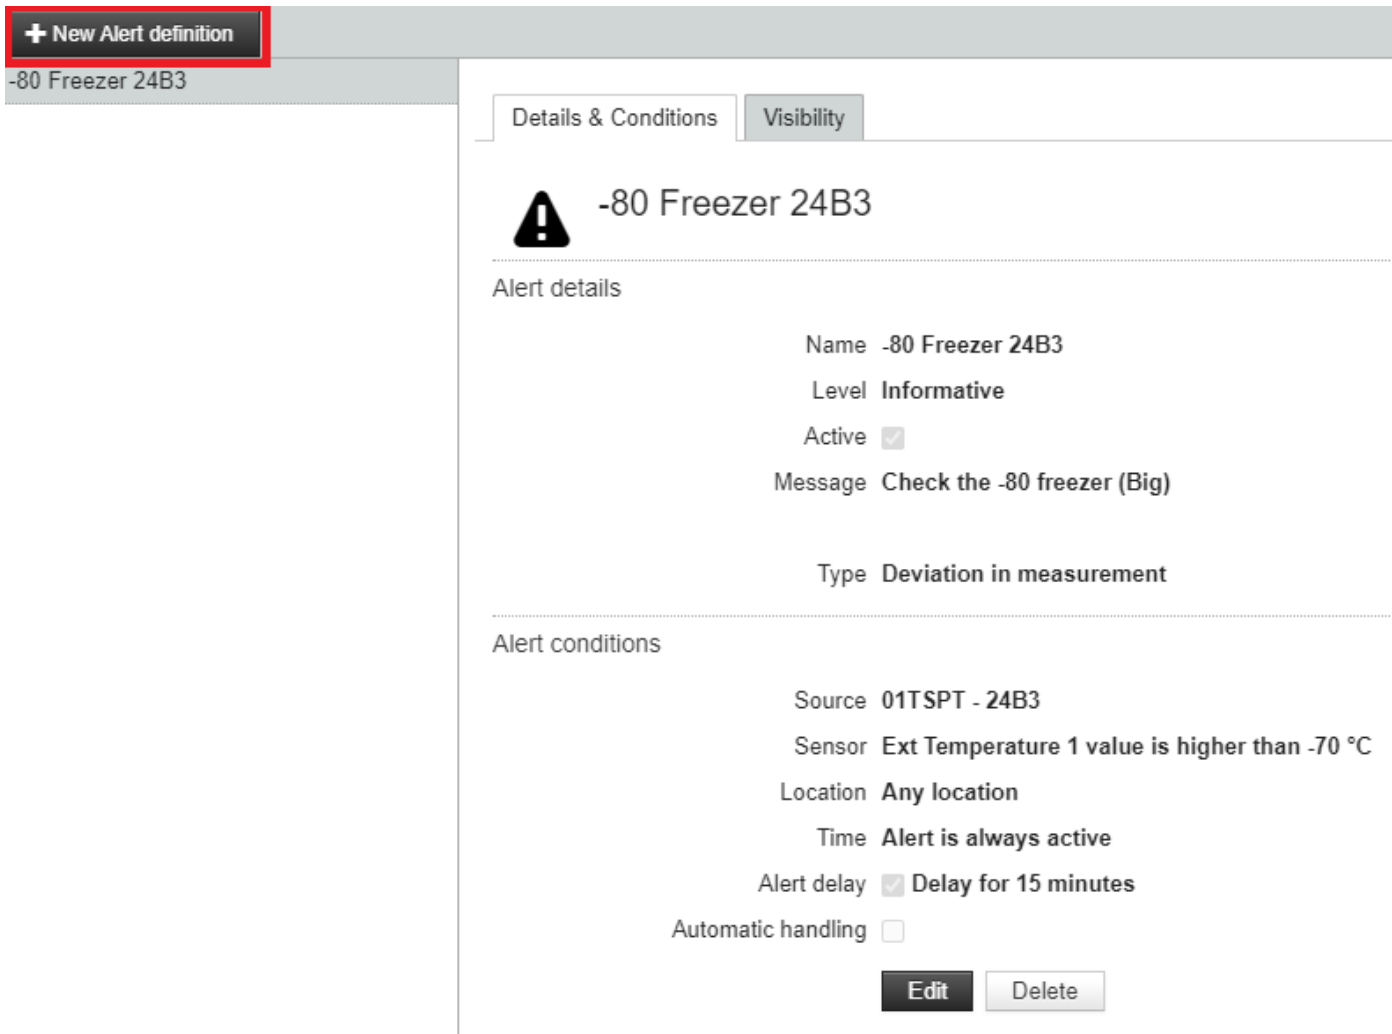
+ New Alert definition

-80 Freezer 24B3

Details & Conditions

Visibility

-80 Freezer 24B3

Alert details

Name -80 Freezer 24B3

Level Informative

Active

Message Check the -80 freezer (Big)

Type Deviation in measurement

Alert conditions

Source 01TSPT - 24B3

Sensor Ext Temperature 1 value is higher than -70 °C

Location Any location

Time Alert is always active

Alert delay Delay for 15 minutes

Automatic handling

Edit

Delete